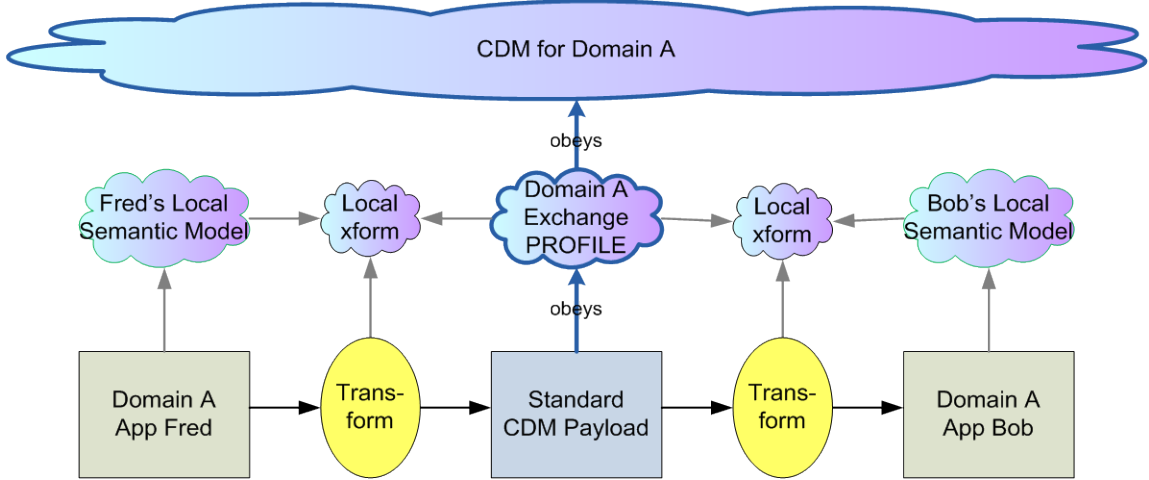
CDM for Domain A

obeys

Fred's Local Semantic Model

Local xform

Domain A Exchange PROFILE

Local xform

Bob's Local Semantic Model

obeys

Domain A App Fred

Trans-form

Standard CDM Payload

Trans-form

Domain A App Bob